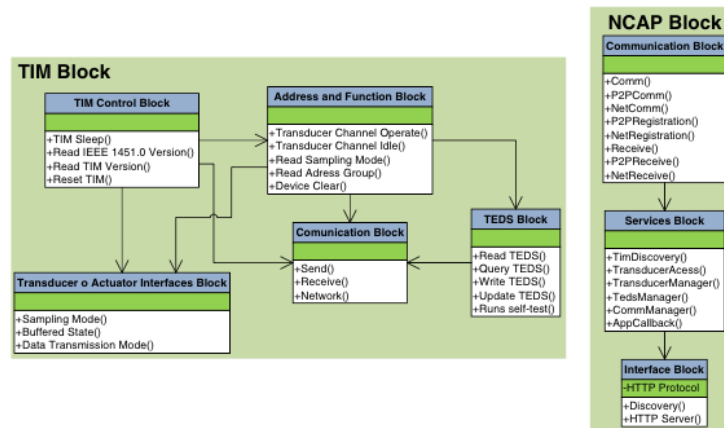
TIM Block

TIM Control Block

+TIM Sleep()
+Read IEEE 1451.0 Version()
+Read TIM Version()
+Reset TIM()

Address and Function Block

+Transducer Channel Operate()
+Transducer Channel Idle()
+Read Sampling Mode()
+Read Adress Group()
+Device Clear()

Comunication Block

+Send()
+Receive()
+Network()

TEDS Block

+Read TEDS()
+Query TEDS()
+Write TEDS()
+Update TEDS()
+Runs self-test()

Transducer o Actuator Interfaces Block

+Sampling Mode()
+Buffered State()
+Data Transmission Mode()

NCAP Block

Communication Block

+Comm()
+P2PComm()
+NetComm()
+P2PRegistration()
+NetRegistration()
+Receive()
+P2PReceive()
+NetReceive()

Services Block

+TimDiscovery()
+TransducerAcess()
+TransducerManager()
+TedsManager()
+CommManager()
+AppCallback()

Interface Block

-HTTP Protocol

+Discovery()
+HTTP Server()